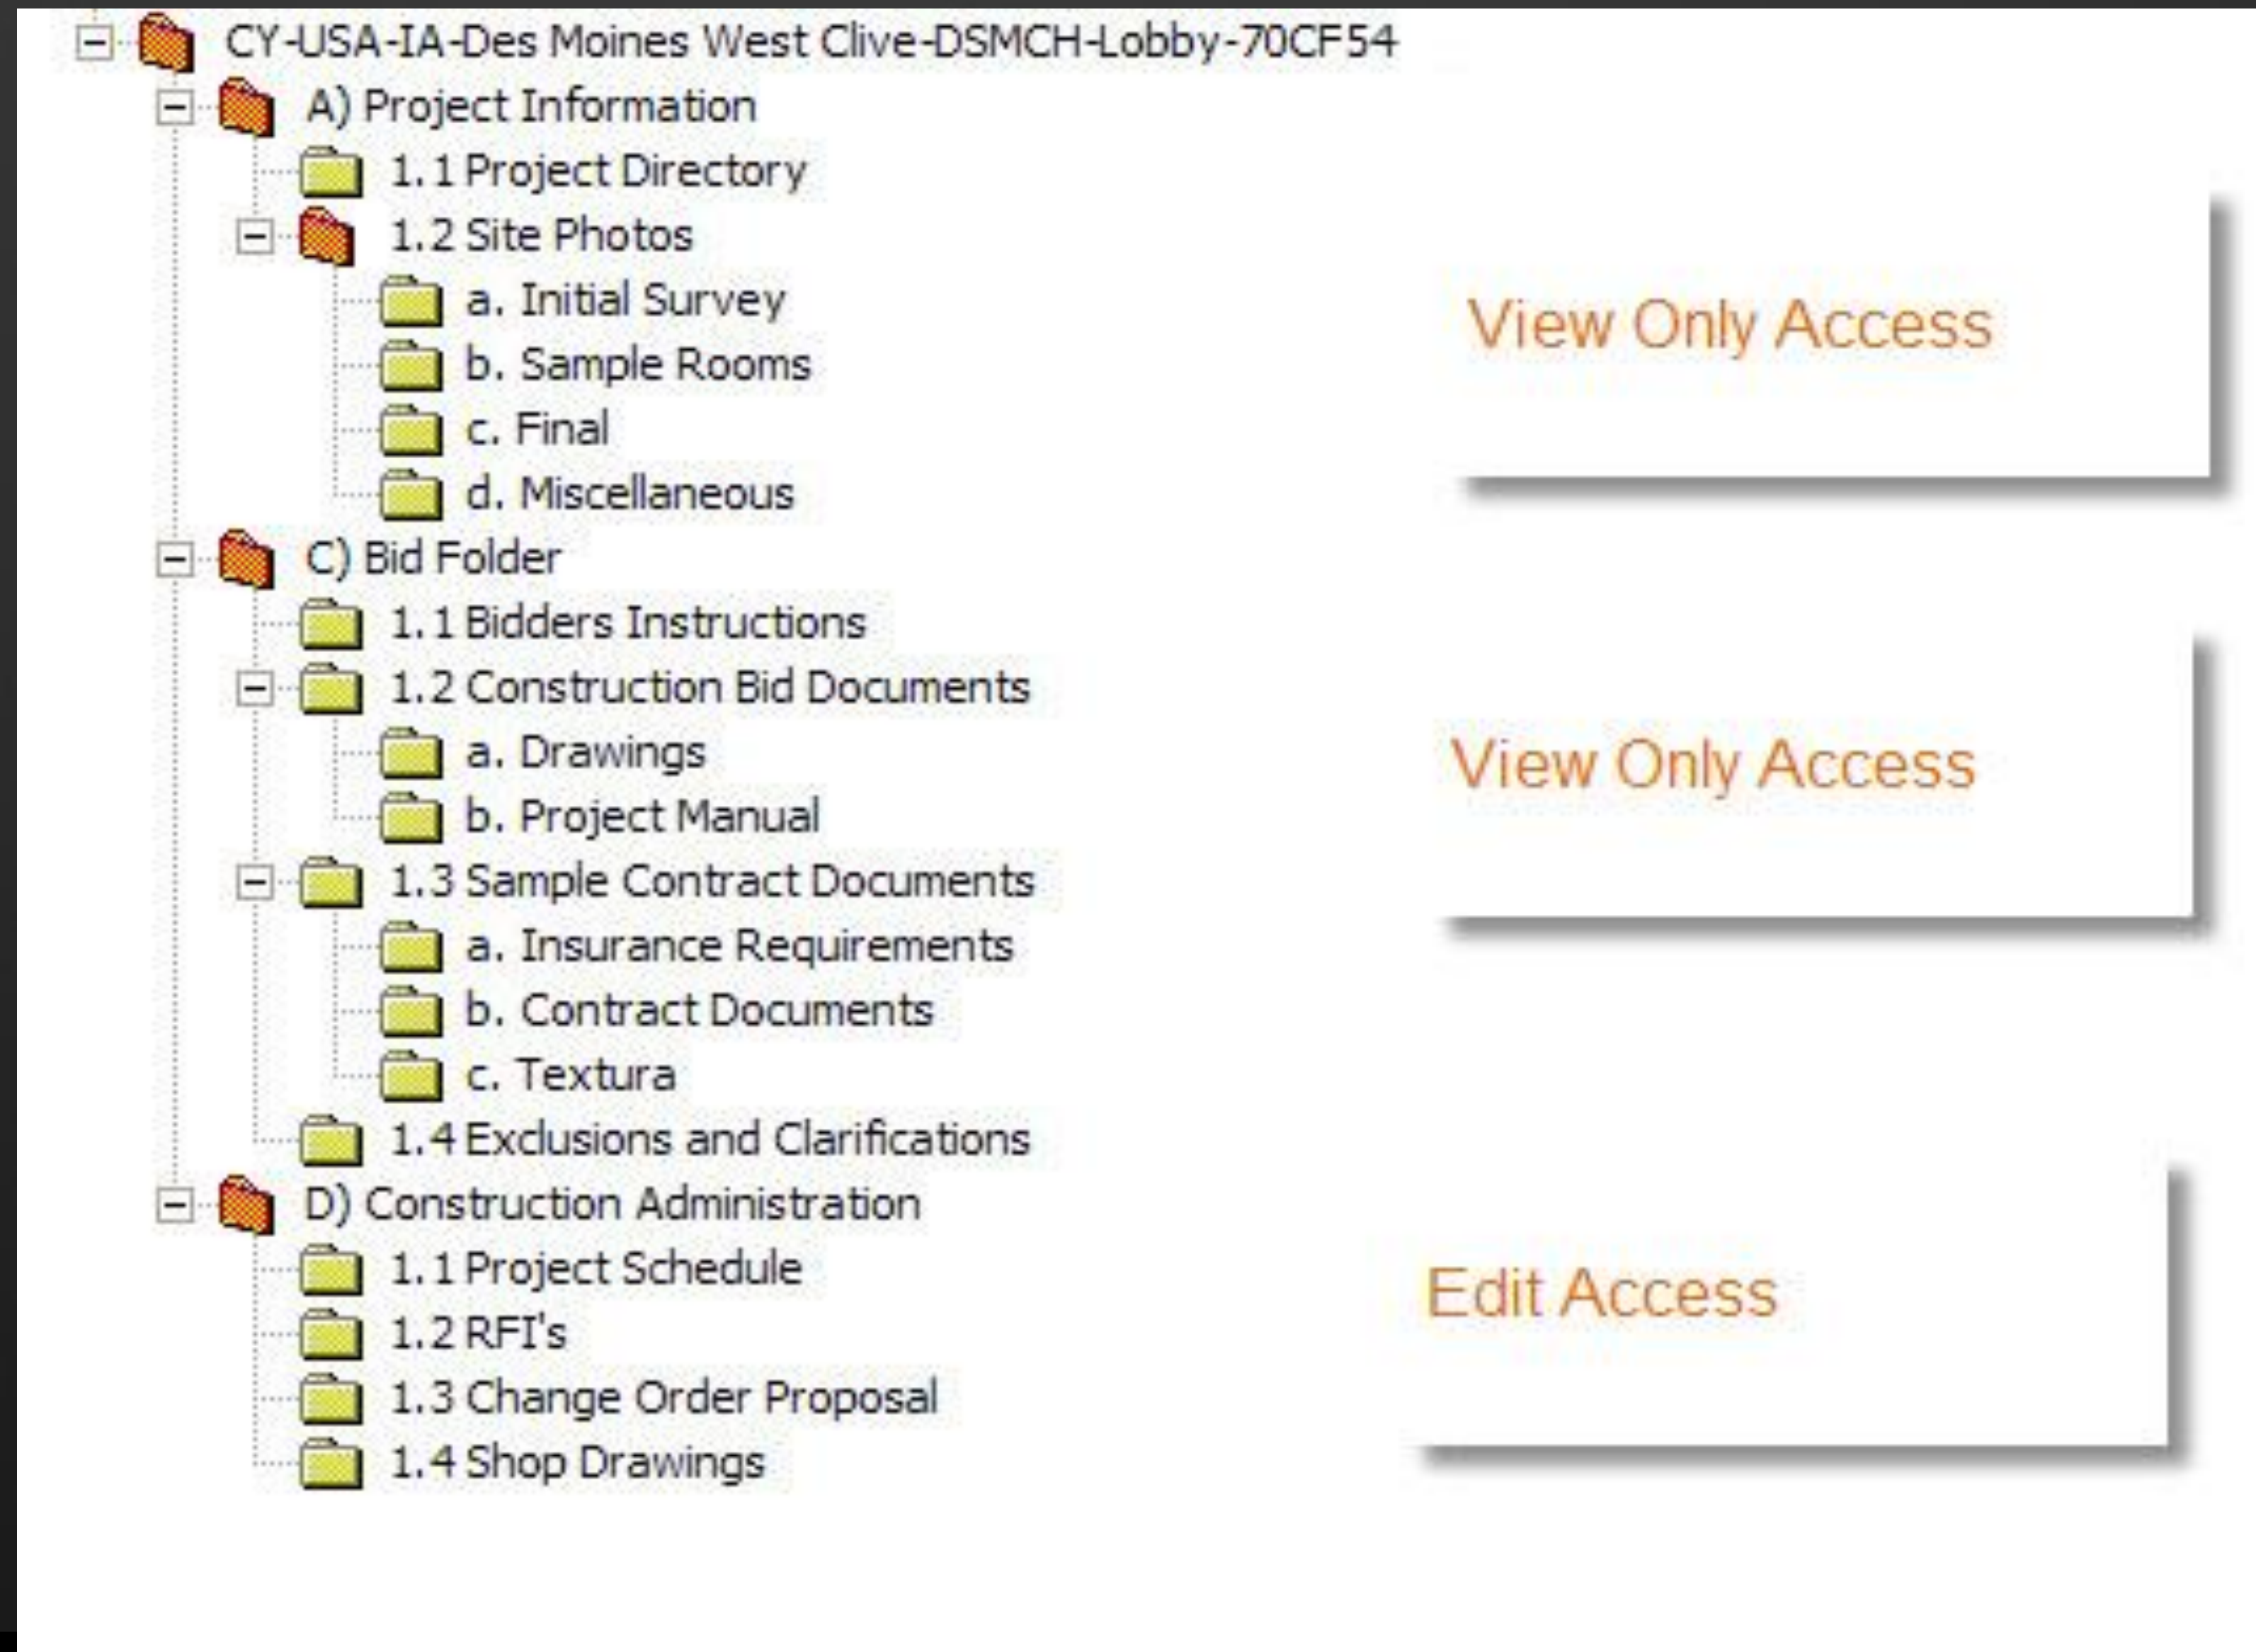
CY-USA-IA-Des Moines West Clive-DSMCH-Lobby-70CF54
A) Project Information
1.1 Project Directory
1.2 Site Photos
a. Initial Survey
b. Sample Rooms
c. Final
d. Miscellaneous
C) Bid Folder
1.1 Bidders Instructions
1.2 Construction Bid Documents
a. Drawings
b. Project Manual
1.3 Sample Contract Documents
a. Insurance Requirements
b. Contract Documents
c. Textura
1.4 Exclusions and Clarifications
D) Construction Administration
1.1 Project Schedule
1.2 RFI's
1.3 Change Order Proposal
1.4 Shop Drawings

View Only Access

View Only Access

Edit Access